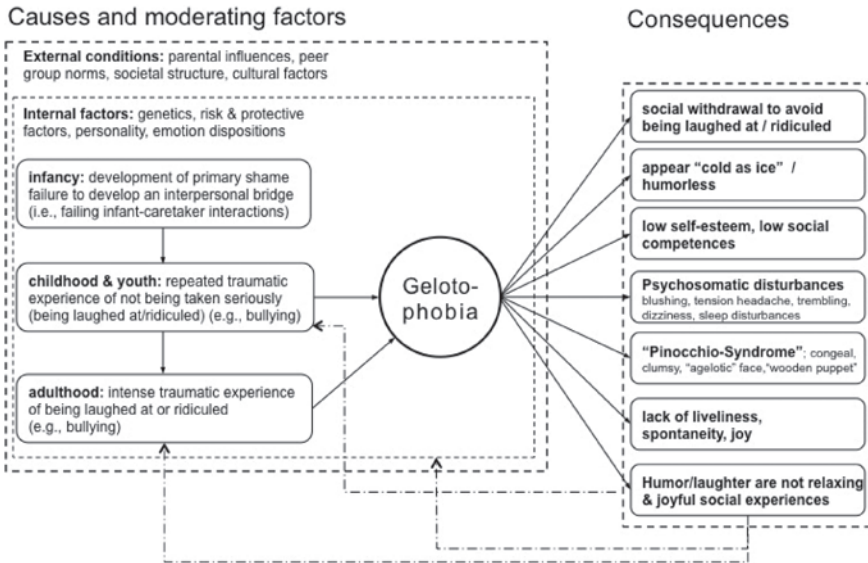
Causes and moderating factors

Consequences

External conditions: parental influences, peer group norms, societal structure, cultural factors

Internal factors: genetics, risk & protective factors, personality, emotion dispositions

infancy: development of primary shame failure to develop an interpersonal bridge (i.e., failing infant-caretaker interactions)

childhood & youth: repeated traumatic experience of not being taken seriously (being laughed at/ridiculed) (e.g., bullying)

adulthood: intense traumatic experience of being laughed at or ridiculed (e.g., bullying)

Gelotophobia

social withdrawal to avoid being laughed at / ridiculed

appear "cold as ice" / humorless

low self-esteem, low social competences

Psychosomatic disturbances blushing, tension headache, trembling, dizziness, sleep disturbances

"Pinocchio-Syndrome"; congeal, clumsy, "agelotic" face,"wooden puppet"

lack of liveliness, spontaneity, joy

Humor/laughter are not relaxing & joyful social experiences